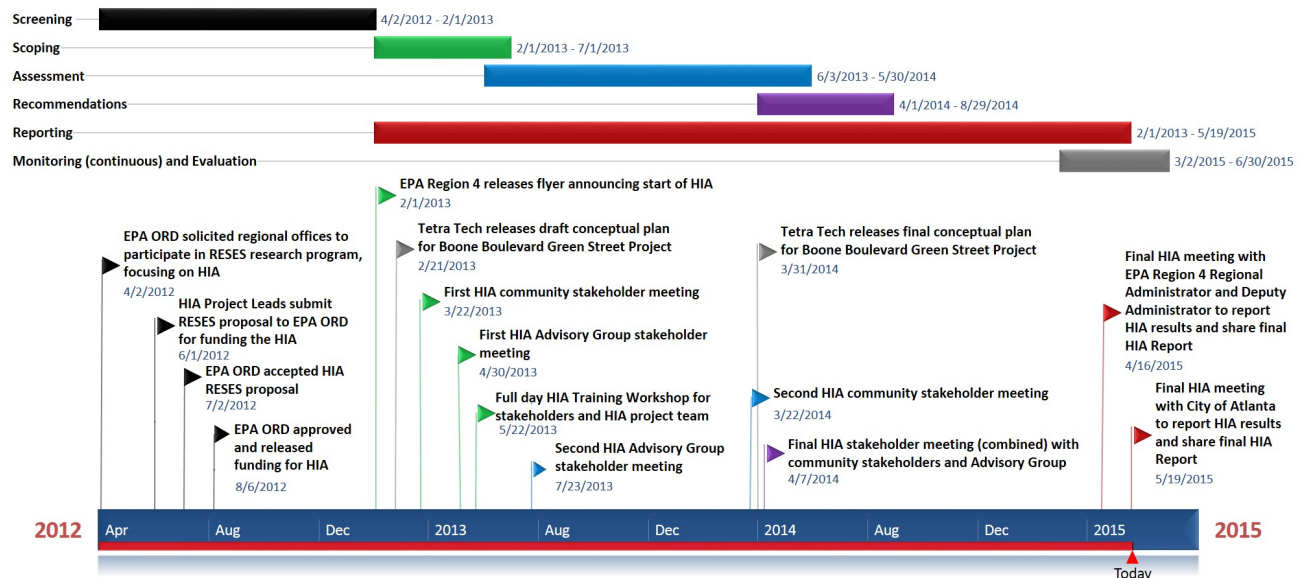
Screening 4/2/2012 - 2/1/2013
Scoping 2/1/2013 - 7/1/2013
Assessment 6/3/2013 - 5/30/2014
Recommendations 4/1/2014 - 8/29/2014
Reporting 2/1/2013 - 5/19/2015
Monitoring (continuous) and Evaluation 3/2/2015 - 6/30/2015

EPA ORD solicited regional offices to participate in RESES research program, focusing on HIA
4/2/2012

HIA Project Leads submit RESES proposal to EPA ORD for funding the HIA
6/1/2012

EPA ORD accepted HIA RESES proposal
7/2/2012

EPA ORD approved and released funding for HIA
8/6/2012

EPA Region 4 releases flyer announcing start of HIA
2/1/2013

Tetra Tech releases draft conceptual plan for Boone Boulevard Green Street Project
2/21/2013

First HIA community stakeholder meeting
3/22/2013

First HIA Advisory Group stakeholder meeting
4/30/2013

Full day HIA Training Workshop for stakeholders and HIA project team
5/22/2013

Second HIA Advisory Group stakeholder meeting
7/23/2013

Tetra Tech releases final conceptual plan for Boone Boulevard Green Street Project
3/31/2014

Second HIA community stakeholder meeting
3/22/2014

Final HIA stakeholder meeting (combined) with community stakeholders and Advisory Group
4/7/2014

Final HIA meeting with EPA Region 4 Regional Administrator and Deputy Administrator to report HIA results and share final HIA Report
4/16/2015

Final HIA meeting with City of Atlanta to report HIA results and share final HIA Report
5/19/2015

2012 Apr Aug Dec 2013 Aug Dec 2014 Aug Dec 2015 2015
Today